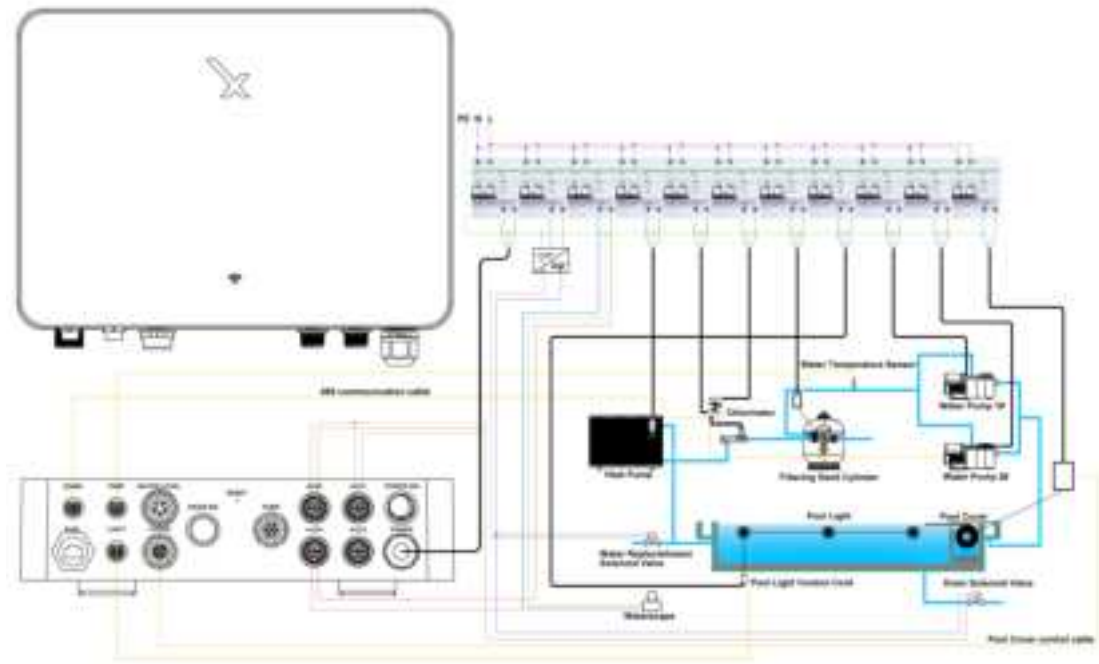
PE N L

485 communication cable

Water Temperature Sensor

Water Pump 1#

Chlorinator

Heat Pump

Filtering Sand Cylinder

Water Pump 2#

Pool Light

Pool Cover

Water Replenishment Solenoid Valve

Pool Light Control Card

Drain Solenoid Valve

Waterscope

Pool Cover control cable